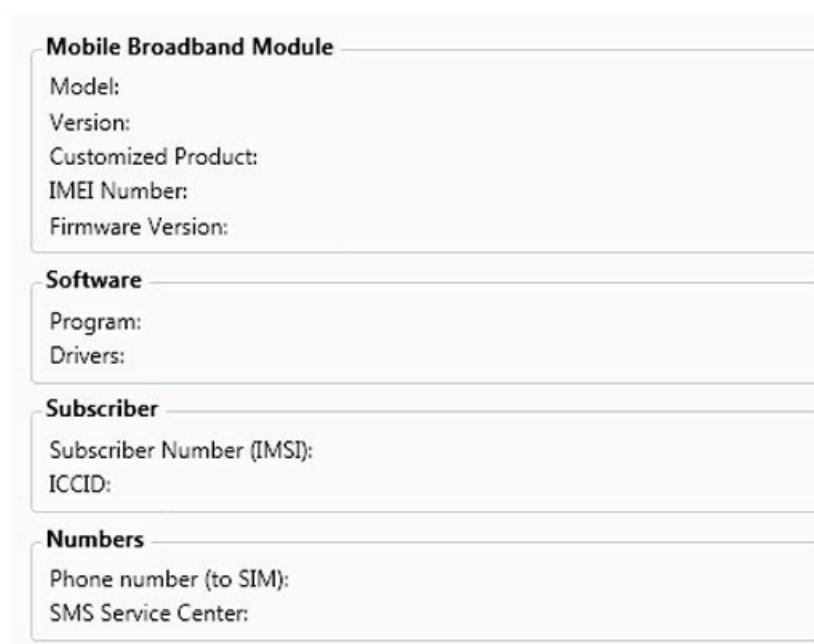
Mobile Broadband Module

Model:
Version:
Customized Product:
IMEI Number:
Firmware Version:

Software

Program:
Drivers:

Subscriber

Subscriber Number (IMSI):
ICCID:

Numbers

Phone number (to SIM):
SMS Service Center: